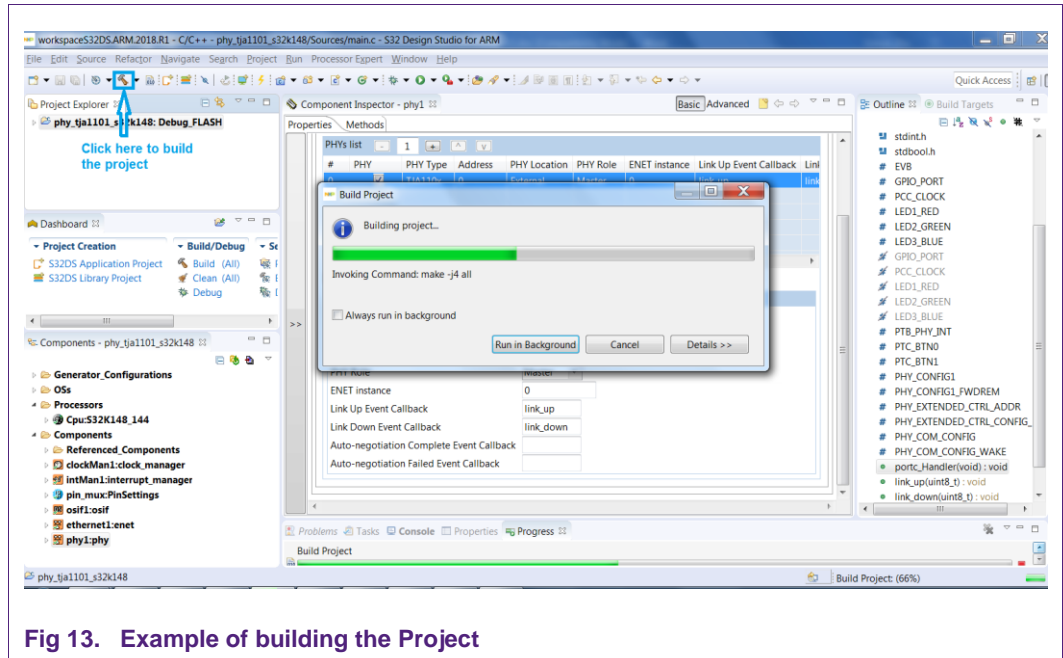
workspaceS32DS.ARM.2018.R1 - C/C++ - phy_tja1101_s32k148/Sources/main.c - S32 Design Studio for ARM

File Edit Source Refactor Navigate Search Project Run Processor Expert Window Help

Quick Access

Project Explorer

phy_tja1101_s32k148: Debug_FLASH

Click here to build the project

Dashboard

Project Creation
S32DS Application Project
S32DS Library Project

Build/Debug
Build (All)
Clean (All)
Debug

Components - phy_tja1101_s32k148

Generator_Configurations
OSs
Processors
Cpu:S32K148_144
Components
Referenced_Components
clockMan1:clock_manager
intMan1:interrupt_manager
pin_mux:PinSettings
osif1:osif
ethernet1:enet
phy1:phy

Component Inspector - phy1

Basic Advanced

Properties Methods

PHYs list 1

| # | PHY | PHY Type | Address | PHY Location | PHY Role | ENET instance | Link Up Event Callback | Lin |
|---|---|---|---|---|---|---|---|---|

Build Project

Building project...

Invoking Command: make -j4 all

Always run in background

Run in Background Cancel Details >>

PHY Role Master
ENET instance 0
Link Up Event Callback link_up
Link Down Event Callback link_down
Auto-negotiation Complete Event Callback
Auto-negotiation Failed Event Callback

Problems Tasks Console Properties Progress

Build Project

Outline Build Targets

stdint.h
stdbool.h
EVB
GPIO_PORT
PCC_CLOCK
LED1_RED
LED2_GREEN
LED3_BLUE
GPIO_PORT
PCC_CLOCK
LED1_RED
LED2_GREEN
LED3_BLUE
PTB_PHY_INT
PTC_BTN0
PTC_BTN1
PHY_CONFIG1
PHY_CONFIG1_FWDREM
PHY_EXTENDED_CTRL_ADDR
PHY_EXTENDED_CTRL_CONFIG_
PHY_COM_CONFIG
PHY_COM_CONFIG_WAKE
portc_Handler(void) : void
link_up(uint8_t) : void
link_down(uint8_t) : void

phy_tja1101_s32k148

Build Project: (66%)

Fig 13. Example of building the Project